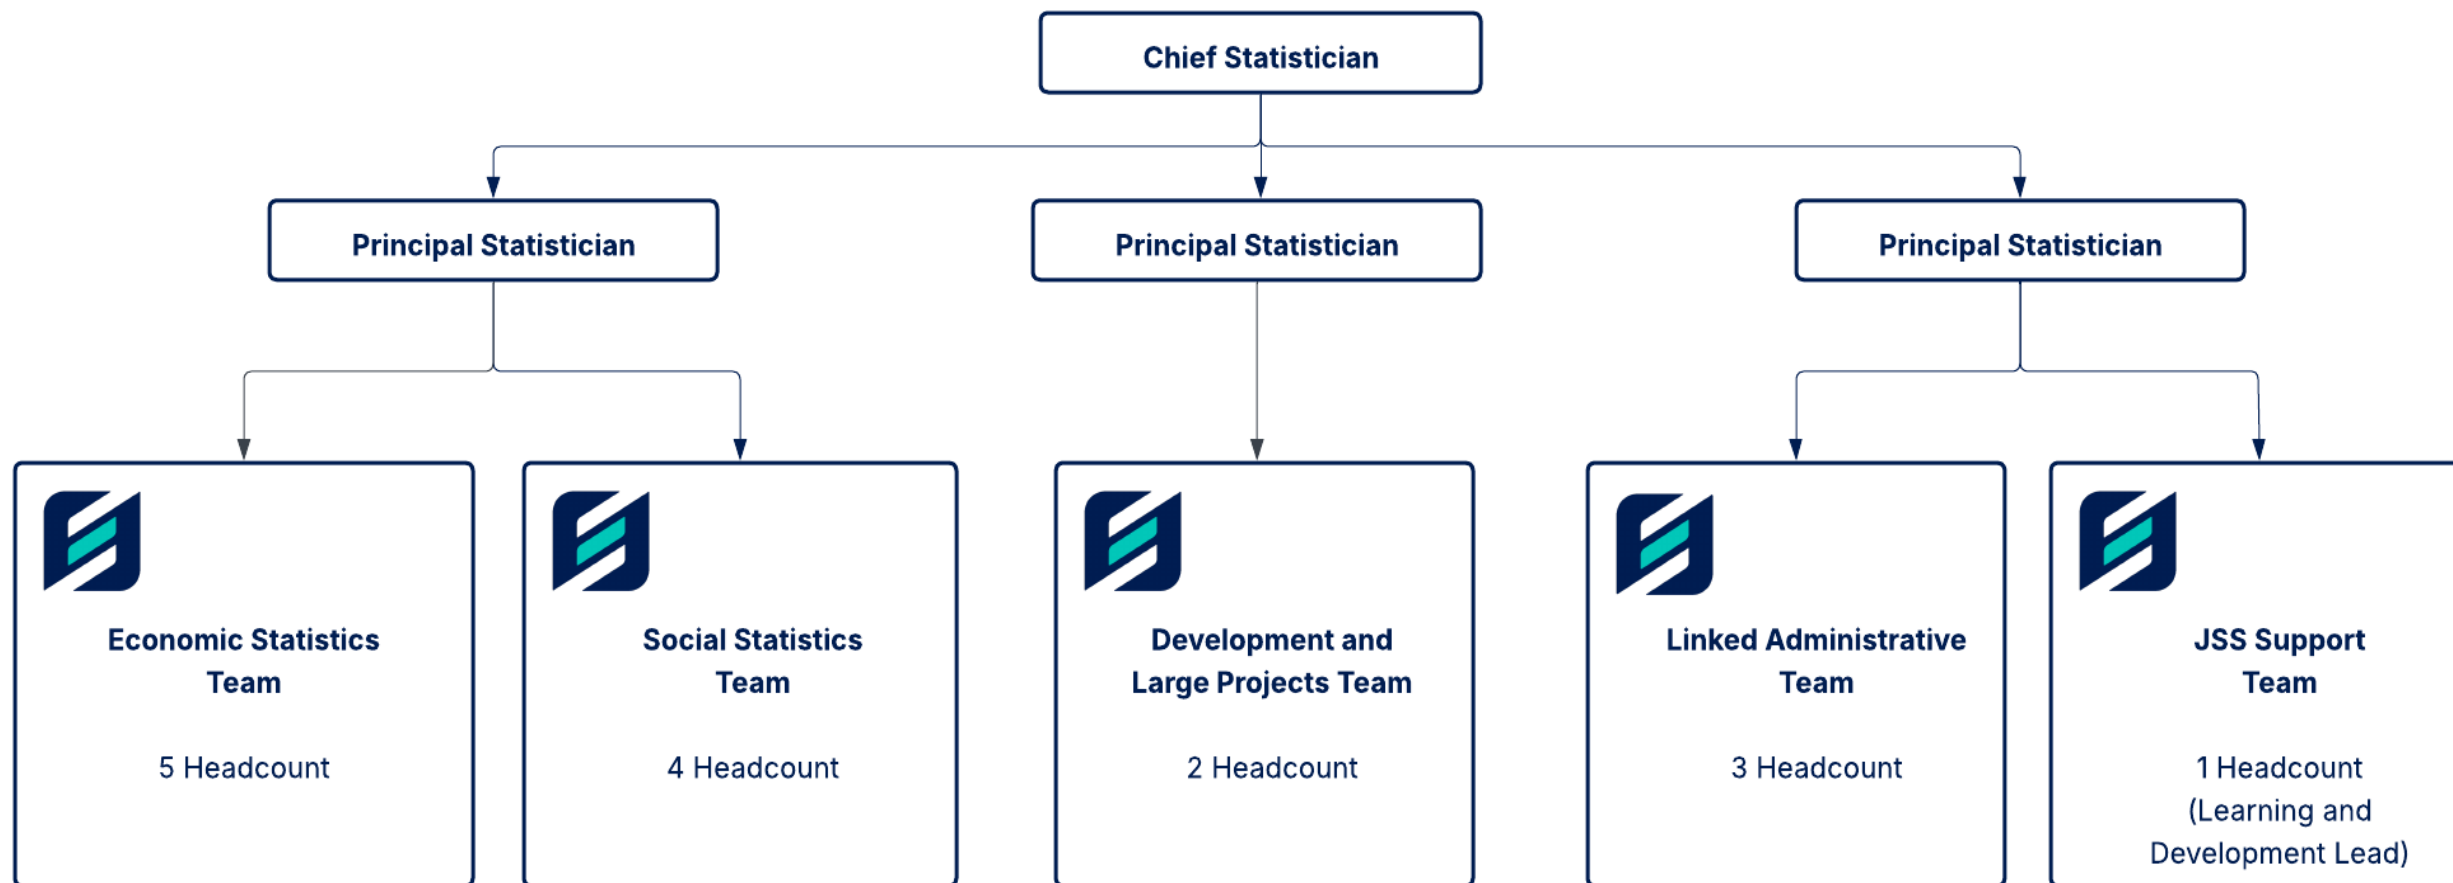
Chief Statistician

Principal Statistician

Principal Statistician

Principal Statistician

Economic Statistics Team

5 Headcount

Social Statistics Team

4 Headcount

Development and Large Projects Team

2 Headcount

Linked Administrative Team

3 Headcount

JSS Support Team

1 Headcount (Learning and Development Lead)